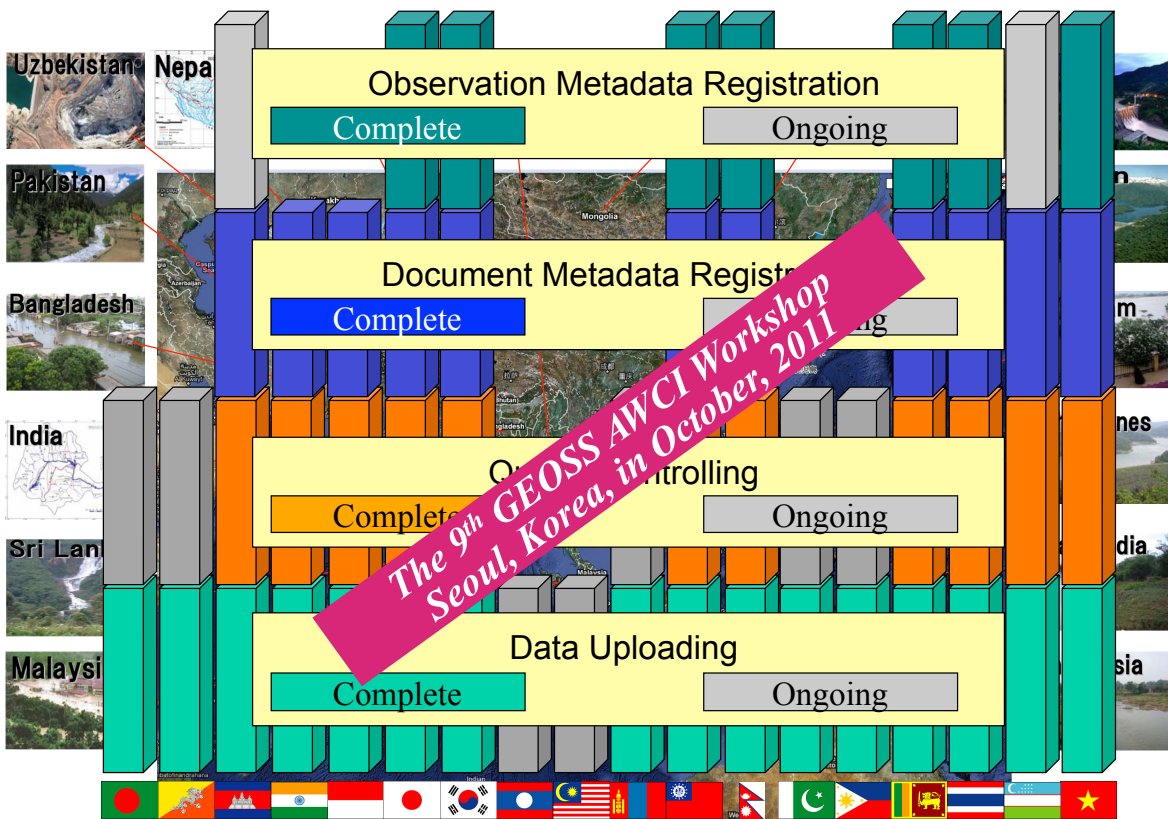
Uzbekistan

Nepa

Pakistan

Bangladesh

India

Sri Lan

Malaysi

n

m

nes

dia

sia

Observation Metadata Registration

Complete

Ongoing

Mongolia

Document Metadata Registr

Complete

Qu ntrolling

Complete

Ongoing

Data Uploading

Complete

Ongoing

The 9$^{th}$ GEOSS AWCI Workshop
Seoul, Korea, in October, 2011